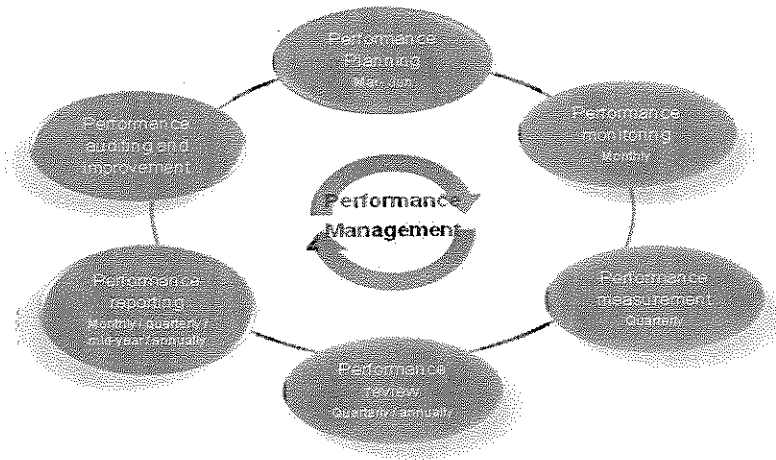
Performance Planning
Mar-Jun

Performance monitoring
Monthly

Performance measurement
Quarterly

Performance review
Quarterly / annually

Performance reporting
Monthly / quarterly / mid-year / annually

Performance auditing and improvement

Performance Management